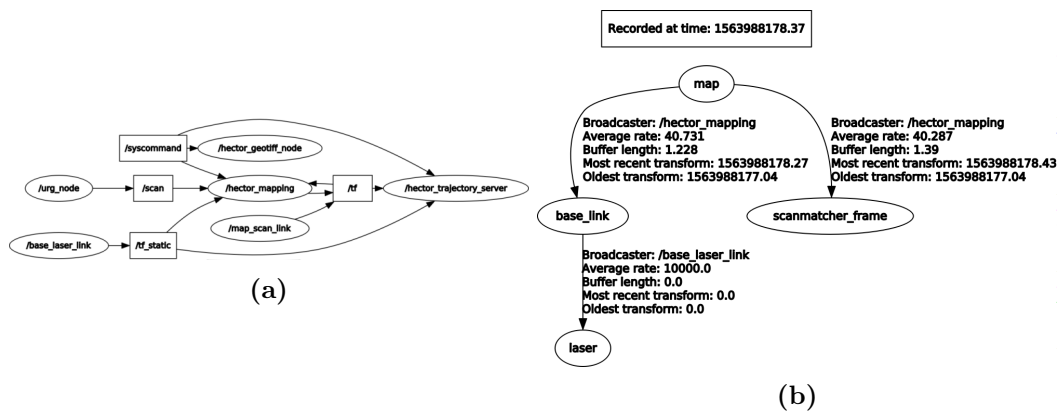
/syscommand
/hector_geotiff_node
/urg_node
/scan
/hector_mapping
/tf
/hector_trajectory_server
/map_scan_link
/base_laser_link
/tf_static

(a)

Recorded at time: 1563988178.37

map

Broadcaster: /hector_mapping
Average rate: 40.731
Buffer length: 1.228
Most recent transform: 1563988178.27
Oldest transform: 1563988177.04

Broadcaster: /hector_mapping
Average rate: 40.287
Buffer length: 1.39
Most recent transform: 1563988178.43
Oldest transform: 1563988177.04

base_link

scanmatcher_frame

Broadcaster: /base_laser_link
Average rate: 10000.0
Buffer length: 0.0
Most recent transform: 0.0
Oldest transform: 0.0

laser

(b)